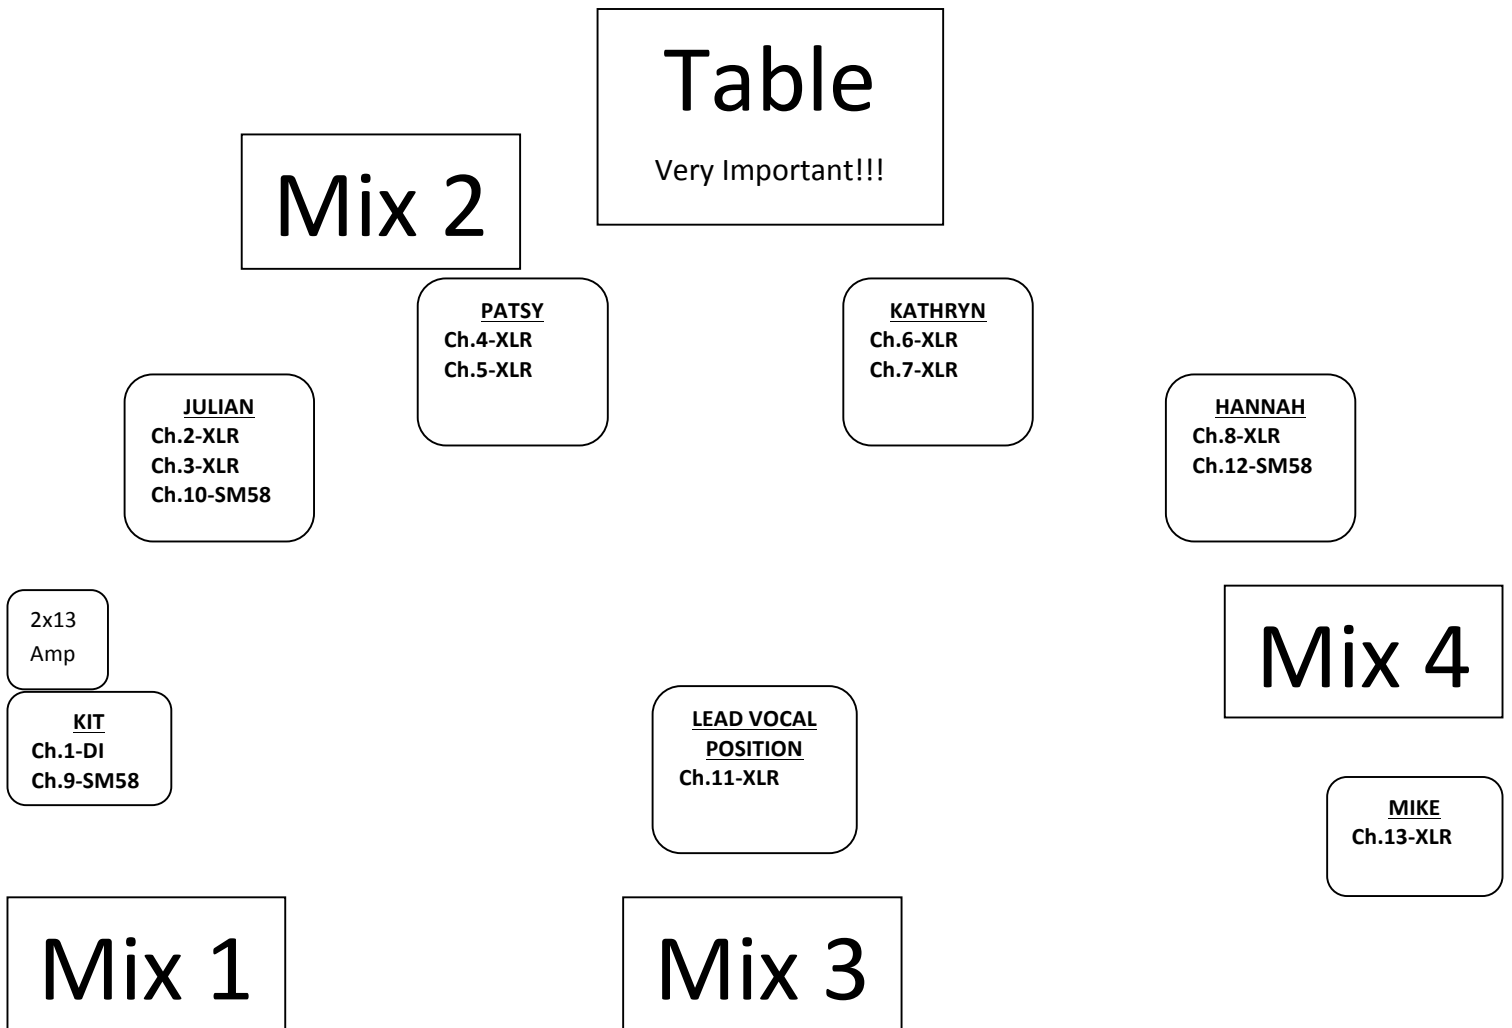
Table

Very Important!!!

Mix 2

PATSY
Ch.4-XLR
Ch.5-XLR

KATHRYN
Ch.6-XLR
Ch.7-XLR

JULIAN
Ch.2-XLR
Ch.3-XLR
Ch.10-SM58

HANNAH
Ch.8-XLR
Ch.12-SM58

2x13
Amp

Mix 4

KIT
Ch.1-DI
Ch.9-SM58

LEAD VOCAL POSITION
Ch.11-XLR

MIKE
Ch.13-XLR

Mix 1

Mix 3